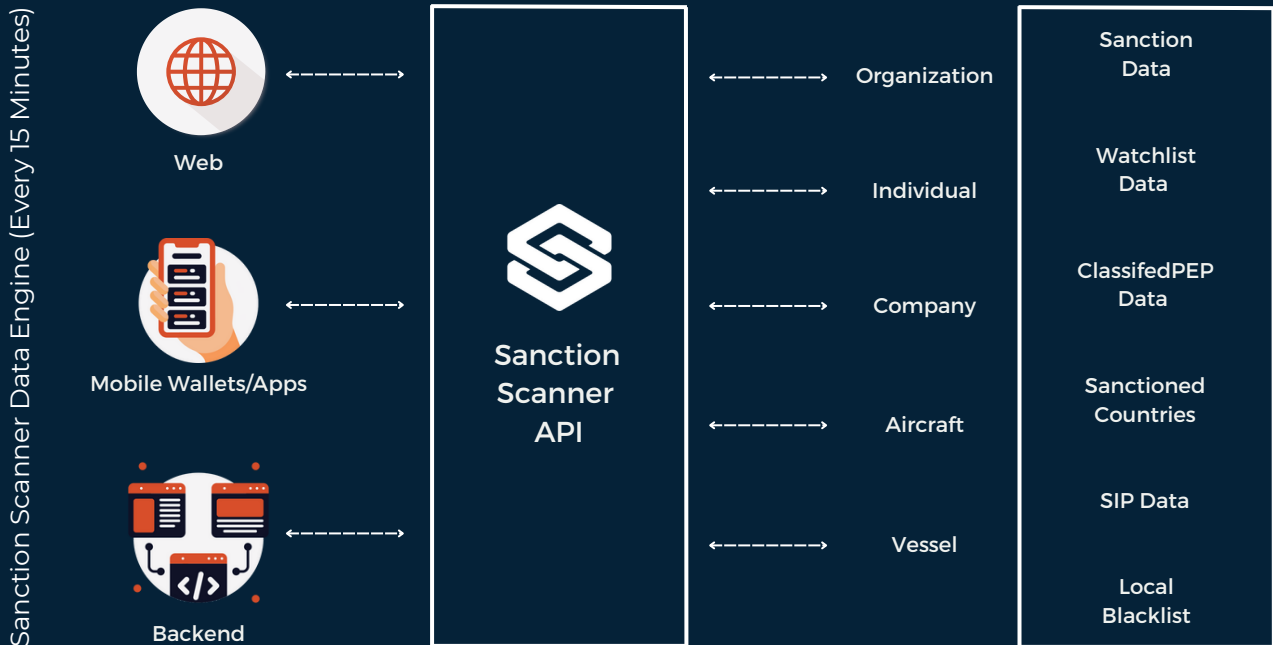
Sanction Scanner Data Engine (Every 15 Minutes)

Web

Mobile Wallets/Apps

Backend

</>

Sanction Scanner API

Organization

Individual

Company

Aircraft

Vessel

Sanction Data

Watchlist Data

ClassifedPEP Data

Sanctioned Countries

SIP Data

Local Blacklist